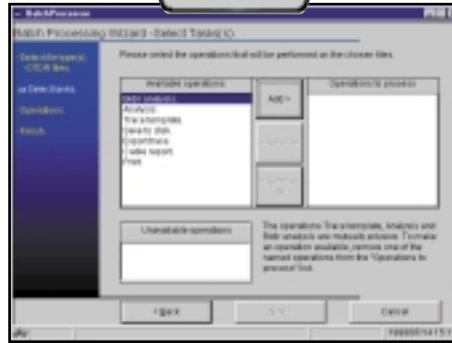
BatchProcessor

Batch Processing Wizard - Select Task(s).

Select file(s)/ CDDB files

Select Tasks

Operations

Finish

Please select the operations that will be performed on the chosen files.

Available operations

Batch analysis
Analysis
Trace template
Generic stats
Export trace
Tables report
Print

Add>

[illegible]

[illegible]

Operations to process

Unavailable operations

The operations Trace template, Analysis and Batch analysis are mutually exclusive. To make an operation available, remove one of the named operations from the "Operations to process" list.

< Back

Next >

Cancel

1999/07/14 15:3